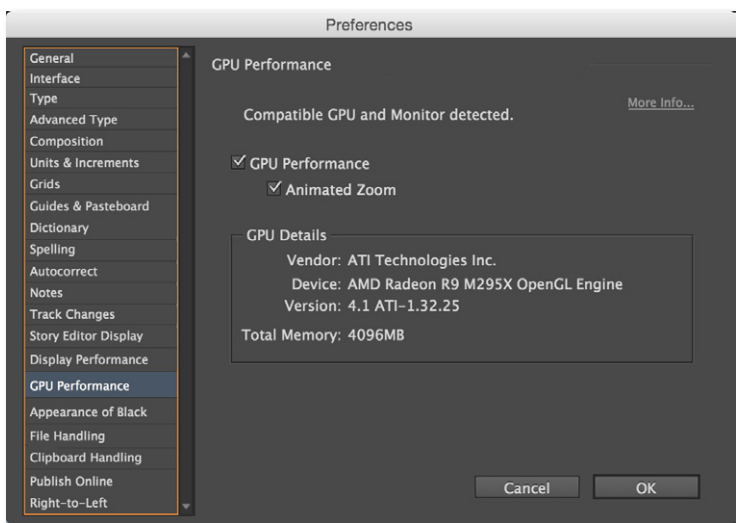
Preferences

General
Interface
Type
Advanced Type
Composition
Units & Increments
Grids
Guides & Pasteboard
Dictionary
Spelling
Autocorrect
Notes
Track Changes
Story Editor Display
Display Performance
GPU Performance
Appearance of Black
File Handling
Clipboard Handling
Publish Online
Right-to-Left

GPU Performance

Compatible GPU and Monitor detected.

More Info...

☑ GPU Performance

☑ Animated Zoom

GPU Details

Vendor: ATI Technologies Inc.

Device: AMD Radeon R9 M295X OpenGL Engine

Version: 4.1 ATI-1.32.25

Total Memory: 4096MB

Cancel

OK